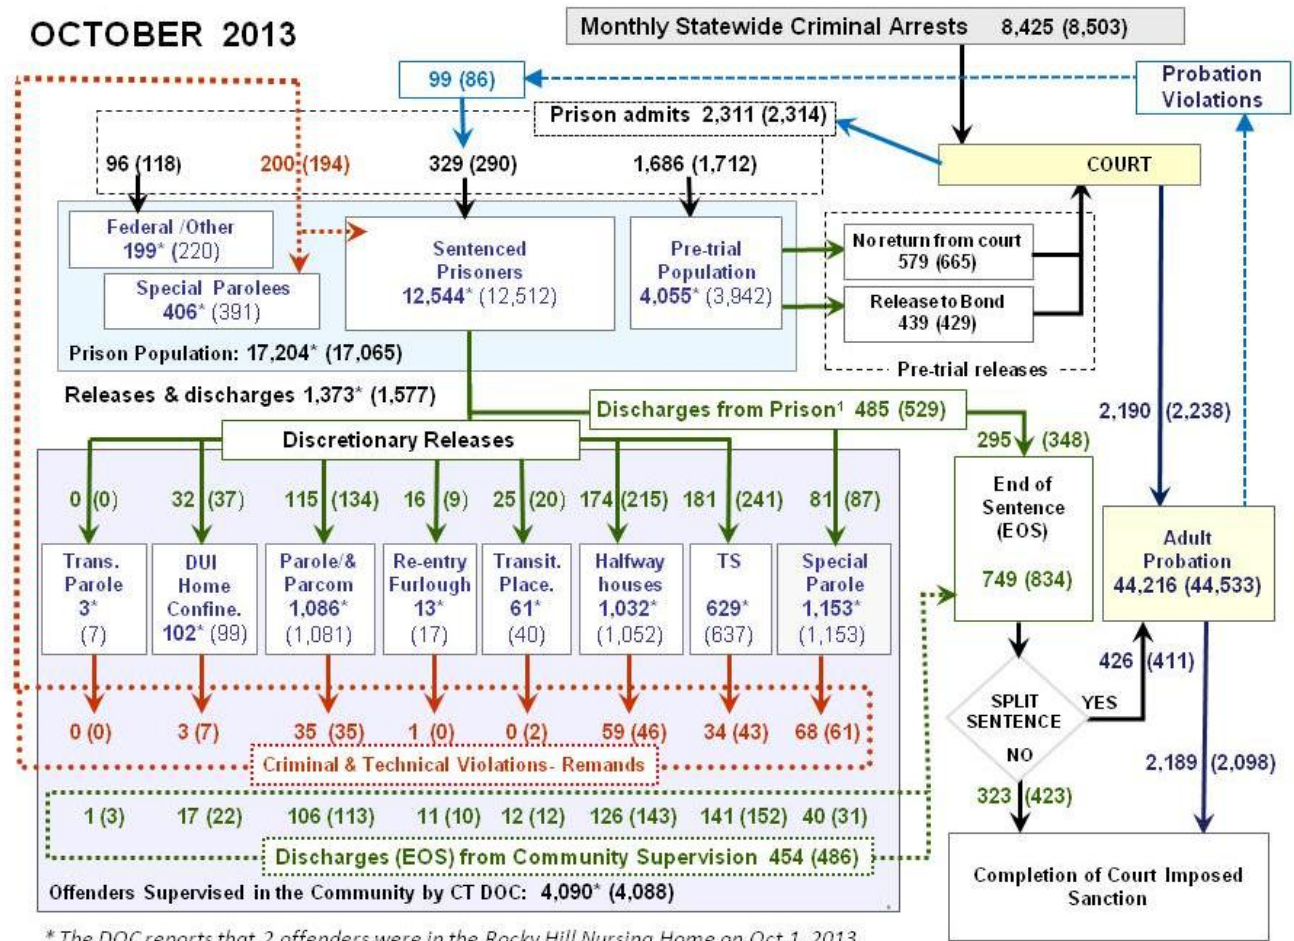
OCTOBER 2013

Monthly Statewide Criminal Arrests 8,425 (8,503)

99 (86)

Probation Violations

Prison admits 2,311 (2,314)

COURT

96 (118)

200 (194)

329 (290)

1,686 (1,712)

Federal /Other 199* (220)

Special Parolees 406* (391)

Sentenced Prisoners 12,544* (12,512)

Pre-trial Population 4,055* (3,942)

No return from court 579 (665)

Release to Bond 439 (429)

Pre-trial releases

Prison Population: 17,204* (17,065)

Releases & discharges 1,373* (1,577)

Discharges from Prison¹ 485 (529)

2,190 (2,238)

Discretionary Releases

295 (348)

0 (0)

32 (37)

115 (134)

16 (9)

25 (20)

174 (215)

181 (241)

81 (87)

End of Sentence (EOS)

749 (834)

Adult Probation 44,216 (44,533)

Trans. Parole 3* (7)

DUI Home Confine. 102* (99)

Parole/& Parcom 1,086* (1,081)

Re-entry Furlough 13* (17)

Transit. Place. 61* (40)

Halfway houses 1,032* (1,052)

TS 629* (637)

Special Parole 1,153* (1,153)

426 (411)

SPLIT SENTENCE

YES

NO

0 (0)

3 (7)

35 (35)

1 (0)

0 (2)

59 (46)

34 (43)

68 (61)

Criminal & Technical Violations- Remands

2,189 (2,098)

323 (423)

1 (3)

17 (22)

106 (113)

11 (10)

12 (12)

126 (143)

141 (152)

40 (31)

Discharges (EOS) from Community Supervision 454 (486)

Offenders Supervised in the Community by CT DOC: 4,090* (4,088)

Completion of Court Imposed Sanction

* The DOC reports that 2 offenders were in the Rocky Hill Nursing Home on Oct 1, 2013